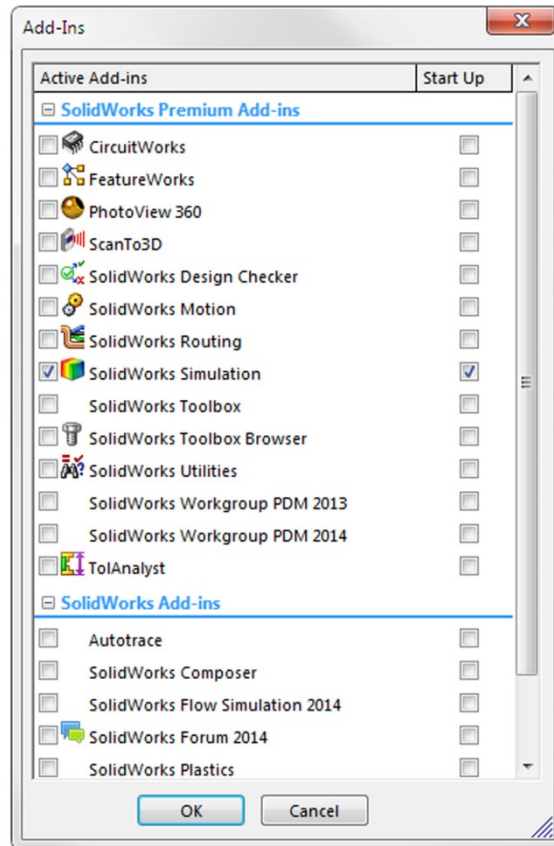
Add-Ins

| Active Add-ins | Start Up |
|---|---|
| SolidWorks Premium Add-ins | |
| CircuitWorks | |
| FeatureWorks | |
| PhotoView 360 | |
| ScanTo3D | |
| SolidWorks Design Checker | |
| SolidWorks Motion | |
| SolidWorks Routing | |
| SolidWorks Simulation | |
| SolidWorks Toolbox | |
| SolidWorks Toolbox Browser | |
| SolidWorks Utilities | |
| SolidWorks Workgroup PDM 2013 | |
| SolidWorks Workgroup PDM 2014 | |
| TolAnalyst | |
| SolidWorks Add-ins | |
| Autotrace | |
| SolidWorks Composer | |
| SolidWorks Flow Simulation 2014 | |
| SolidWorks Forum 2014 | |
| SolidWorks Plastics | |

OK Cancel